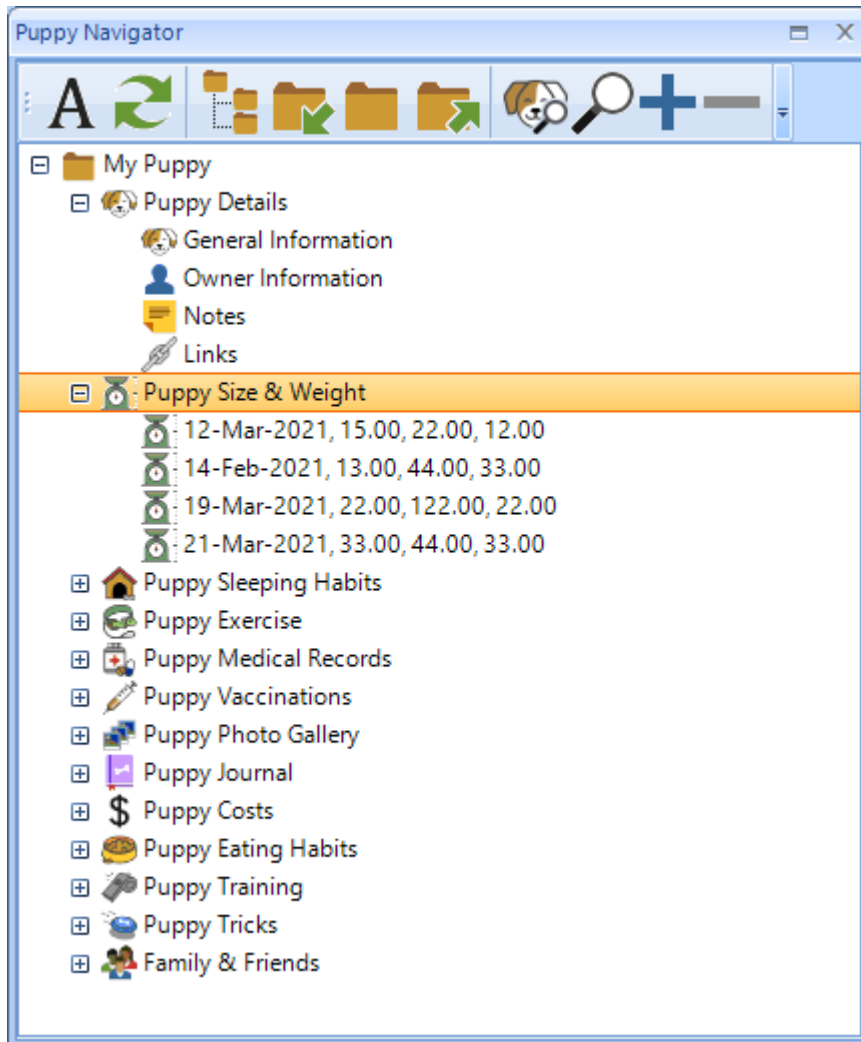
Puppy Navigator

A

My Puppy
Puppy Details
General Information
Owner Information
Notes
Links
Puppy Size & Weight
12-Mar-2021, 15.00, 22.00, 12.00
14-Feb-2021, 13.00, 44.00, 33.00
19-Mar-2021, 22.00, 122.00, 22.00
21-Mar-2021, 33.00, 44.00, 33.00
Puppy Sleeping Habits
Puppy Exercise
Puppy Medical Records
Puppy Vaccinations
Puppy Photo Gallery
Puppy Journal
Puppy Costs
Puppy Eating Habits
Puppy Training
Puppy Tricks
Family & Friends